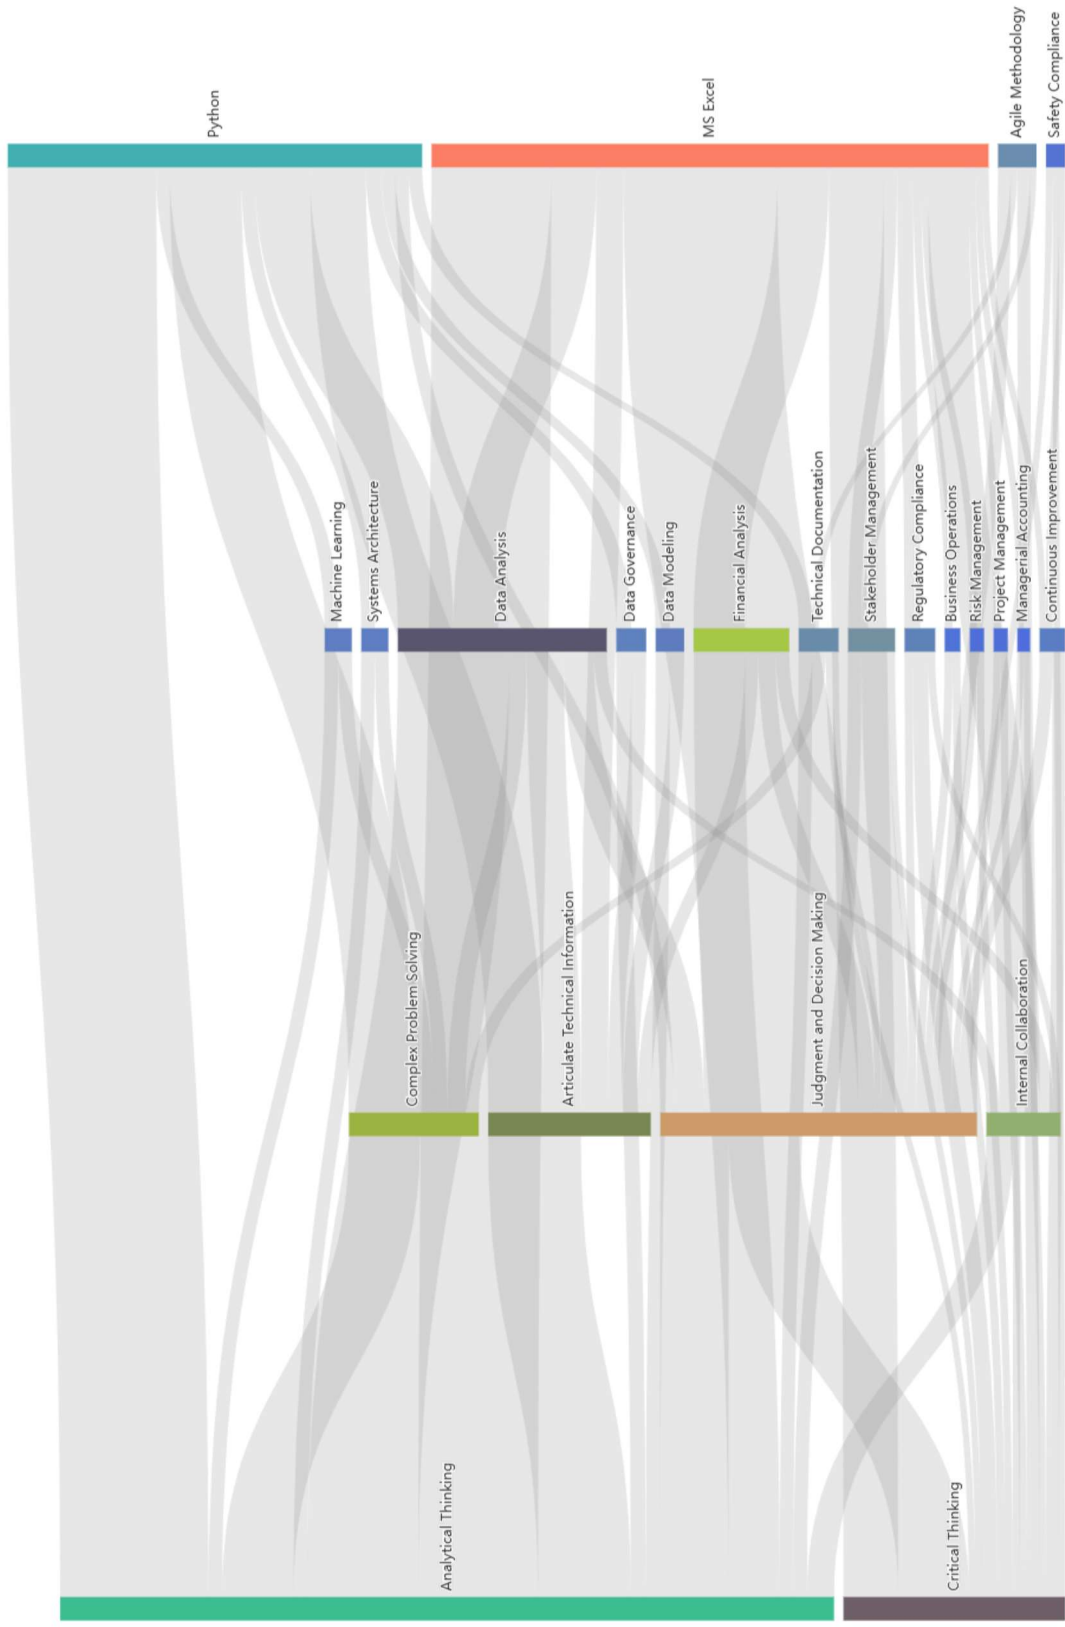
Python
MS Excel
Agile Methodology
Safety Compliance

Machine Learning
Systems Architecture
Data Analysis
Data Governance
Data Modeling
Financial Analysis
Technical Documentation
Stakeholder Management
Regulatory Compliance
Business Operations
Risk Management
Project Management
Managerial Accounting
Continuous Improvement

Complex Problem Solving
Articulate Technical Information
Judgment and Decision Making
Internal Collaboration

Analytical Thinking
Critical Thinking